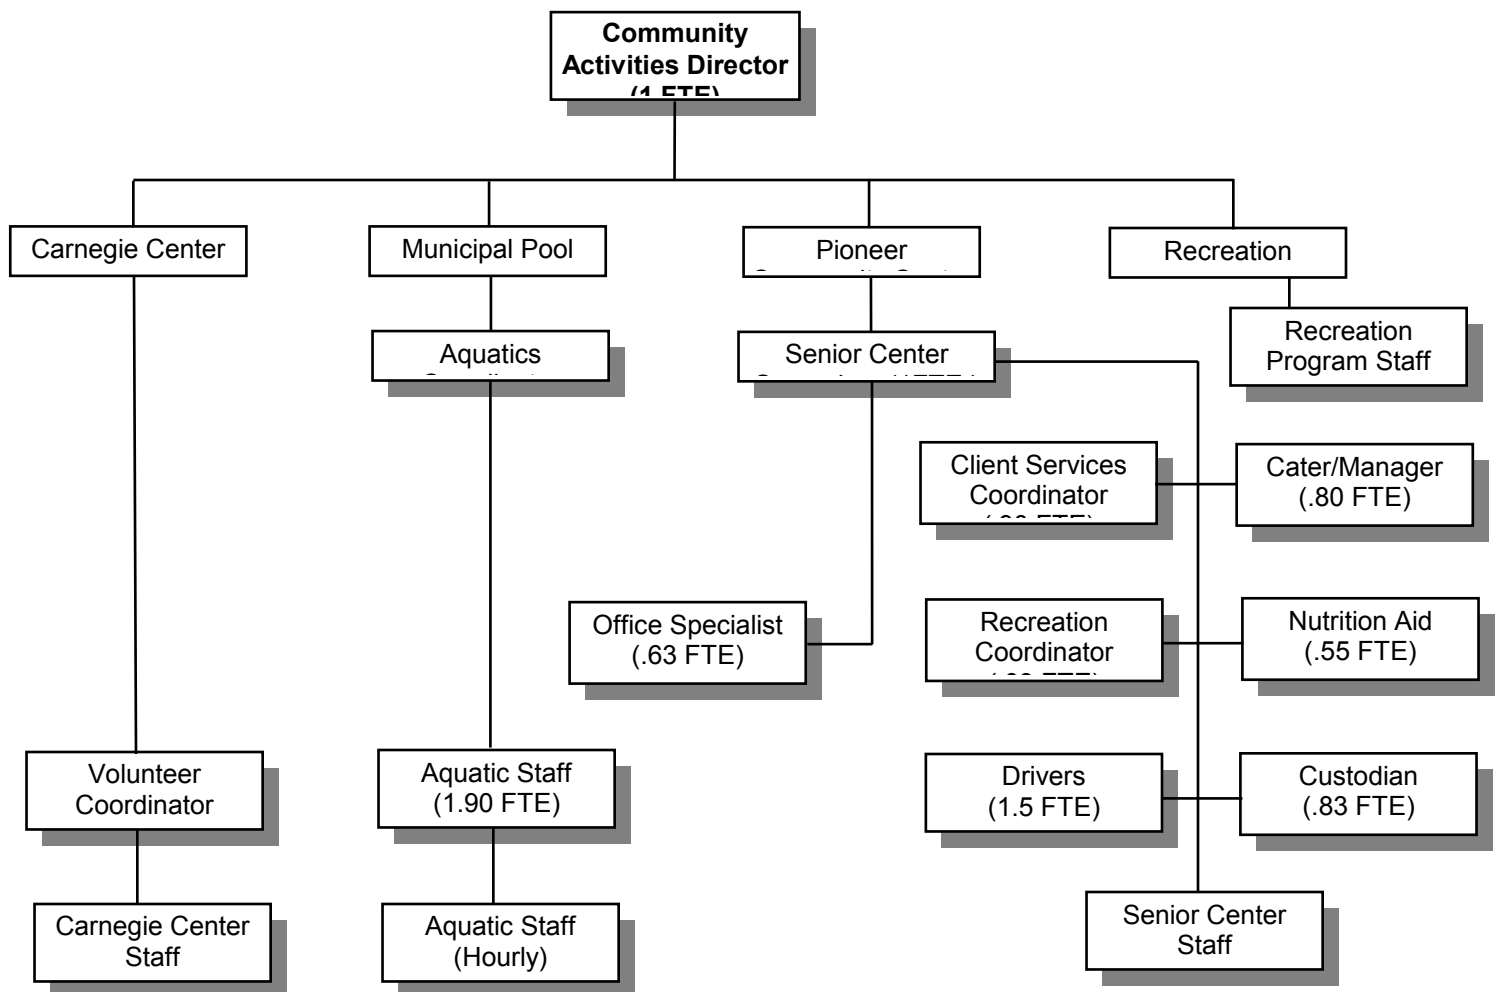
Community Activities Director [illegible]

Carnegie Center

Municipal Pool

Pioneer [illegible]

Recreation

Recreation Program Staff

Aquatics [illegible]

Senior Center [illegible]

Client Services Coordinator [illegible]

Cater/Manager (.80 FTE)

Office Specialist (.63 FTE)

Recreation Coordinator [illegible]

Nutrition Aid (.55 FTE)

Volunteer Coordinator

Aquatic Staff (1.90 FTE)

Drivers (1.5 FTE)

Custodian (.83 FTE)

Carnegie Center Staff

Aquatic Staff (Hourly)

Senior Center Staff